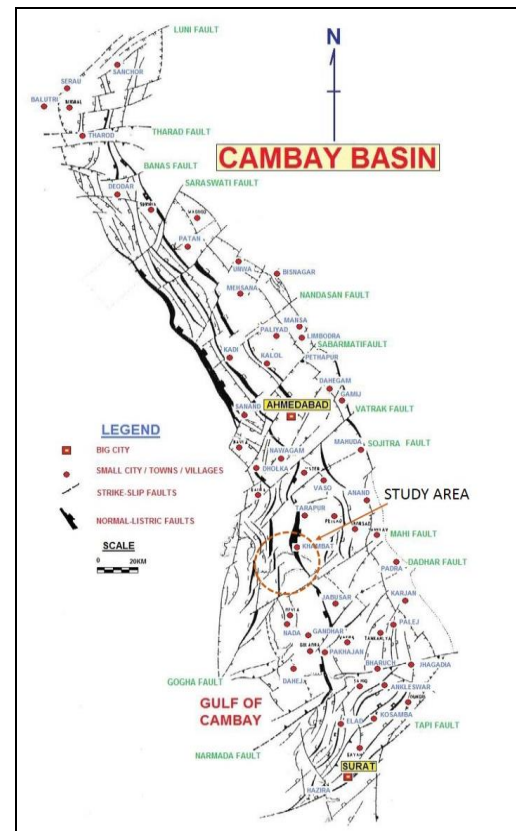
N

CAMBAY BASIN

LUNI FAULT

SERAU

SANCHOR

BALUTRI

THAROD

THARAD FAULT

BANAS FAULT

DEODAR

SARASWATI FAULT

RATAN

UNIVA

BISNAGAR

MEHSANA

NANDASAN FAULT

MANSA

PALIYAD

LIMBODRA

SABARMATIFAULT

KADI

KALOL

PETHAPUR

DAHEGAM

SANAND

AHMEDABAD

GAMJ

VATRAK FAULT

NAVAGAM

MAHUDA

SOJITRA FAULT

DHOLKA

VASO

ANAND

STUDY AREA

TARAPUR

MAHI FAULT

KHAMBAT

PADRA

DADHAR FAULT

JAMBUSAR

KARJAN

PALEJ

NADA

GANDHAR

PAKHAJAN

BHARUCH

JHAGADIA

DAHEJ

ANKLESWAR

KOSAMBA

ELAO

TAPI FAULT

SURAT

HAZIRA

GOGHA FAULT

GULF OF CAMBAY

NARMADA FAULT

LEGEND

BIG CITY

SMALL CITY / TOWNS / VILLAGES

STRIKE-SLIP FAULTS

NORMAL-LISTRIC FAULTS

SCALE

0 20KM